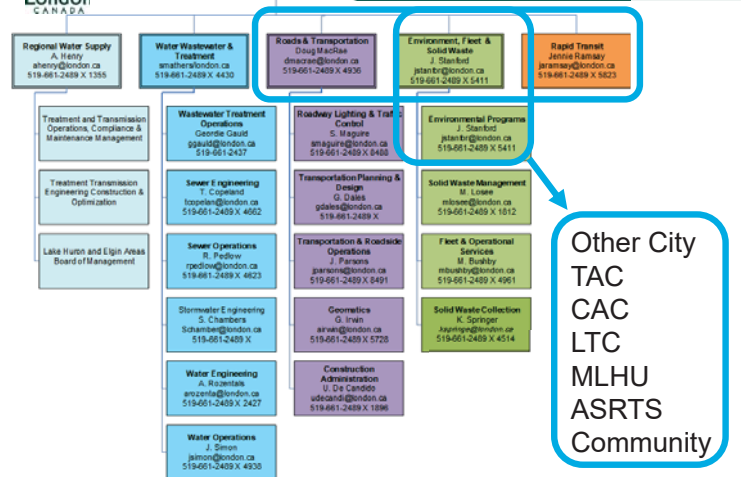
London
CANADA

Regional Water Supply
A. Henry
ahenry@london.ca
519-661-2489 X 1355

Treatment and Transmission Operations, Compliance & Maintenance Management

Treatment Transmission Engineering Construction & Optimization

Lake Huron and Elgin Areas Board of Management

Water Wastewater & Treatment
smathers@london.ca
519-661-2489 X 4430

Wastewater Treatment Operations
Geordie Gauld
ggauld@london.ca
519-661-2437

Sewer Engineering
T. Copeland
tcopelan@london.ca
519-661-2489 X 4662

Sewer Operations
R. Pedlow
rpedlow@london.ca
519-661-2489 X 4623

Stormwater Engineering
S. Chambers
Schamber@london.ca
519-661-2489 X

Water Engineering
A. Rozentals
arozenta@london.ca
519-661-2489 X 2427

Water Operations
J. Simon
jsimon@london.ca
519-661-2489 X 4938

Roads & Transportation
Doug MacRae
dmacrae@london.ca
519-661-2489 X 4936

Roadway Lighting & Traffic Control
S. Maguire
smaguire@london.ca
519-661-2489 X 8488

Transportation Planning & Design
G. Dales
gdales@london.ca
519-661-2489 X

Transportation & Roadside Operations
J. Parsons
jparsons@london.ca
519-661-2489 X 8491

Geomatics
G. Irwin
airwin@london.ca
519-661-2489 X 5728

Construction Administration
U. De Candido
udecandi@london.ca
519-661-2489 X 1896

Environment, Fleet & Solid Waste
J. Stanford
jstanfor@london.ca
519-661-2489 X 5411

Environmental Programs
J. Stanford
jstanfor@london.ca
519-661-2489 X 5411

Solid Waste Management
M. Losee
mlosee@london.ca
519-661-2489 X 1812

Fleet & Operational Services
M. Bushby
mbushby@london.ca
519-661-2489 X 4961

Solid Waste Collection
K. Springer
kspringe@london.ca
519-661-2489 X 4514

Rapid Transit
Jennie Ramsay
jaramsay@london.ca
519-661-2489 X 5823

Other City
TAC
CAC
LTC
MLHU
ASRTS
Community